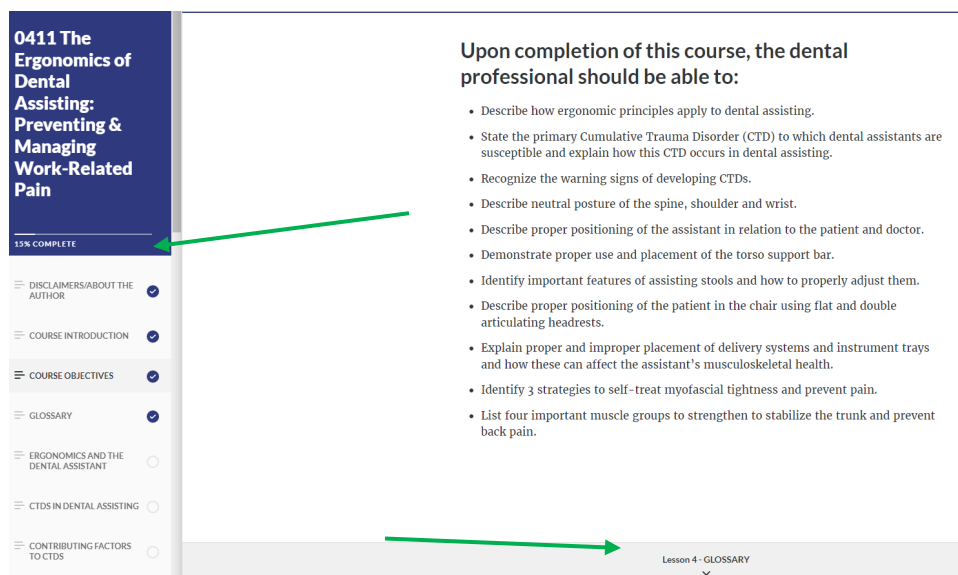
0411 The Ergonomics of Dental Assisting: Preventing & Managing Work-Related Pain

15% COMPLETE

DISCLAIMERS/ABOUT THE AUTHOR

COURSE INTRODUCTION

COURSE OBJECTIVES

GLOSSARY

ERGONOMICS AND THE DENTAL ASSISTANT

CTDS IN DENTAL ASSISTING

CONTRIBUTING FACTORS TO CTDS

Upon completion of this course, the dental professional should be able to:

- Describe how ergonomic principles apply to dental assisting.
- State the primary Cumulative Trauma Disorder (CTD) to which dental assistants are susceptible and explain how this CTD occurs in dental assisting.
- Recognize the warning signs of developing CTDs.
- Describe neutral posture of the spine, shoulder and wrist.
- Describe proper positioning of the assistant in relation to the patient and doctor.
- Demonstrate proper use and placement of the torso support bar.
- Identify important features of assisting stools and how to properly adjust them.
- Describe proper positioning of the patient in the chair using flat and double articulating headrests.
- Explain proper and improper placement of delivery systems and instrument trays and how these can affect the assistant's musculoskeletal health.
- Identify 3 strategies to self-treat myofascial tightness and prevent pain.
- List four important muscle groups to strengthen to stabilize the trunk and prevent back pain.

Lesson 4 - GLOSSARY